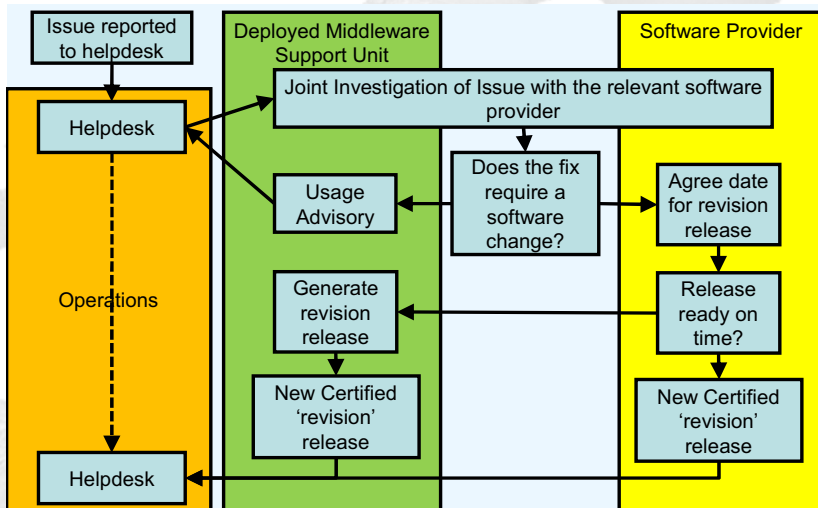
Issue reported to helpdesk

Deployed Middleware Support Unit

Software Provider

Joint Investigation of Issue with the relevant software provider

Helpdesk

Does the fix require a software change?

Usage Advisory

Agree date for revision release

Operations

Generate revision release

Release ready on time?

New Certified 'revision' release

New Certified 'revision' release

Helpdesk